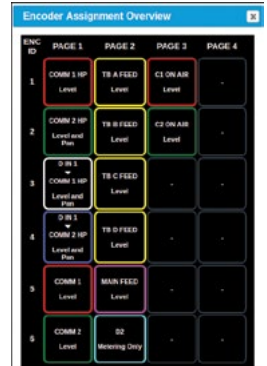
Encoder Assignment Overview

| ENC ID | PAGE 1 | PAGE 2 | PAGE 3 | PAGE 4 |
|---|---|---|---|---|
| 1 | COMM 1 HP Level | TB A FEED Level | C1 ON AIR Level | - |
| 2 | COMM 2 HP Level and Pan | TB B FEED Level | C2 ON AIR Level | - |
| 3 | D IN 1 COMM 1 HP Level and Pan | TB C FEED Level | - | - |
| 4 | D IN 1 COMM 2 HP Level and Pan | TB D FEED Level | - | - |
| 5 | COMM 1 Level | MAIN FEED Level | - | - |
| 6 | COMM 2 Level | D2 Metering Only | - | - |